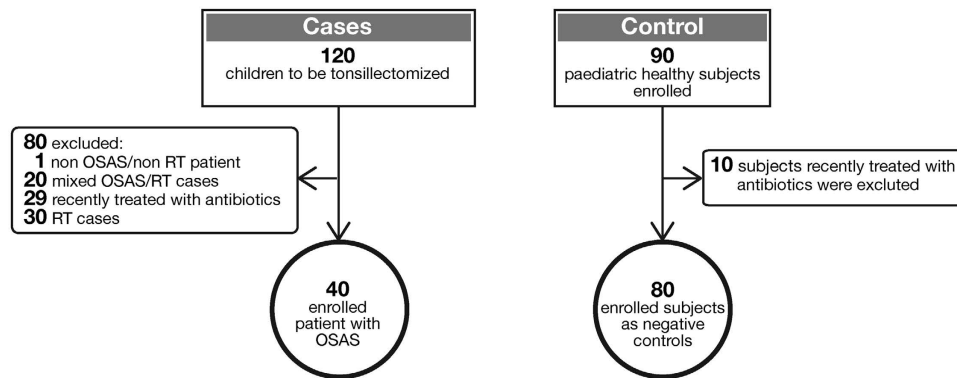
Cases
120
children to be tonsillectomized

80 excluded:
1 non OSAS/non RT patient
20 mixed OSAS/RT cases
29 recently treated with antibiotics
30 RT cases

40
enrolled patient with OSAS

Control
90
paediatric healthy subjects enrolled

10 subjects recently treated with antibiotics were excluted

80
enrolled subjects as negative controls